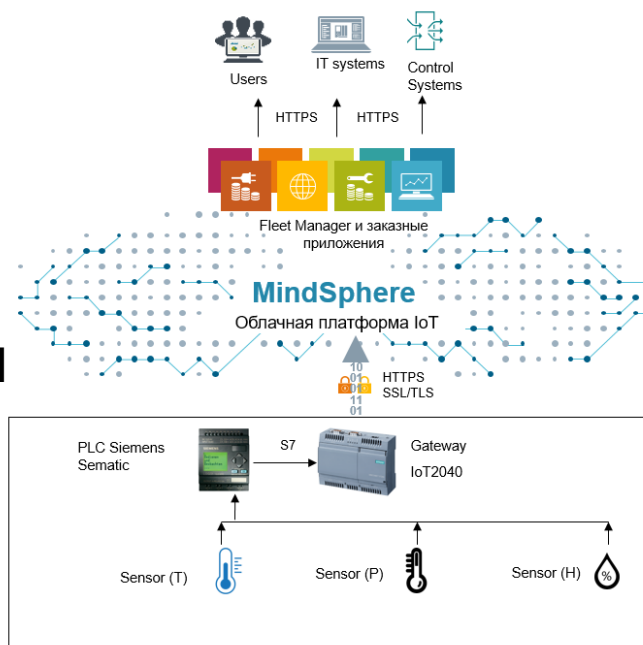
Users

IT systems

Control Systems

HTTPS

HTTPS

Fleet Manager и заказные приложения

MindSphere

Облачная платформа IoT

10
01
10
11
01

HTTPS
SSL/TLS

PLC Siemens Sematic

S7

Gateway
IoT2040

Sensor (T)

Sensor (P)

Sensor (H)

%